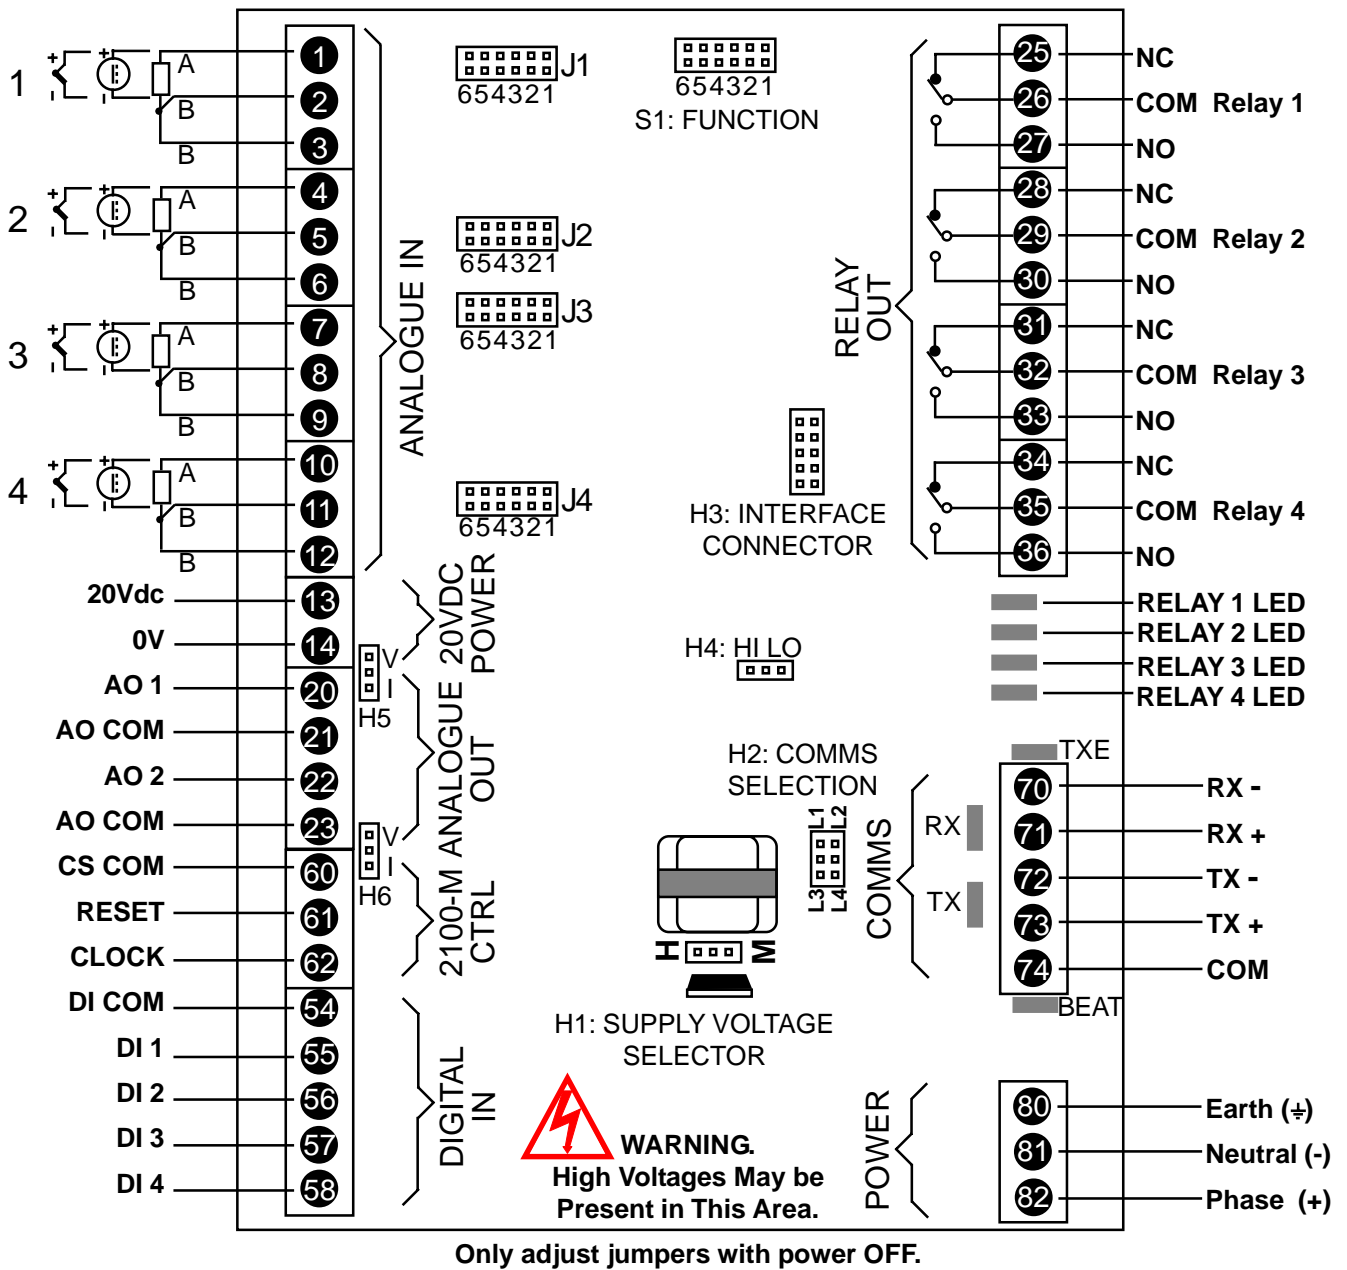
1
A
B
B
2
A
B
B
3
A
B
B
4
A
B
B
1
2
3
4
5
6
7
8
9
10
11
12
ANALOGUE IN
J1
654321
654321
S1: FUNCTION
J2
654321
J3
654321
J4
654321
25 NC
26 COM Relay 1
27 NO
28 NC
29 COM Relay 2
30 NO
31 NC
32 COM Relay 3
33 NO
34 NC
35 COM Relay 4
36 NO
RELAY OUT
H3: INTERFACE CONNECTOR
20Vdc 13
0V 14
AO 1 20
AO COM 21
AO 2 22
AO COM 23
CS COM 60
RESET 61
CLOCK 62
DI COM 54
DI 1 55
DI 2 56
DI 3 57
DI 4 58
20VDC POWER
V
I
H5
ANALOGUE OUT
V
I
H6
2100-M CTRL
DIGITAL IN
H4: HI LO
RELAY 1 LED
RELAY 2 LED
RELAY 3 LED
RELAY 4 LED
TXE
H2: COMMS SELECTION
L1 L2
L3 L4
COMMS
RX
TX
70 RX -
71 RX +
72 TX -
73 TX +
74 COM
BEAT
H M
H1: SUPPLY VOLTAGE SELECTOR
WARNING.
High Voltages May be Present in This Area.
POWER
80 Earth (⏚)
81 Neutral (-)
82 Phase (+)
Only adjust jumpers with power OFF.